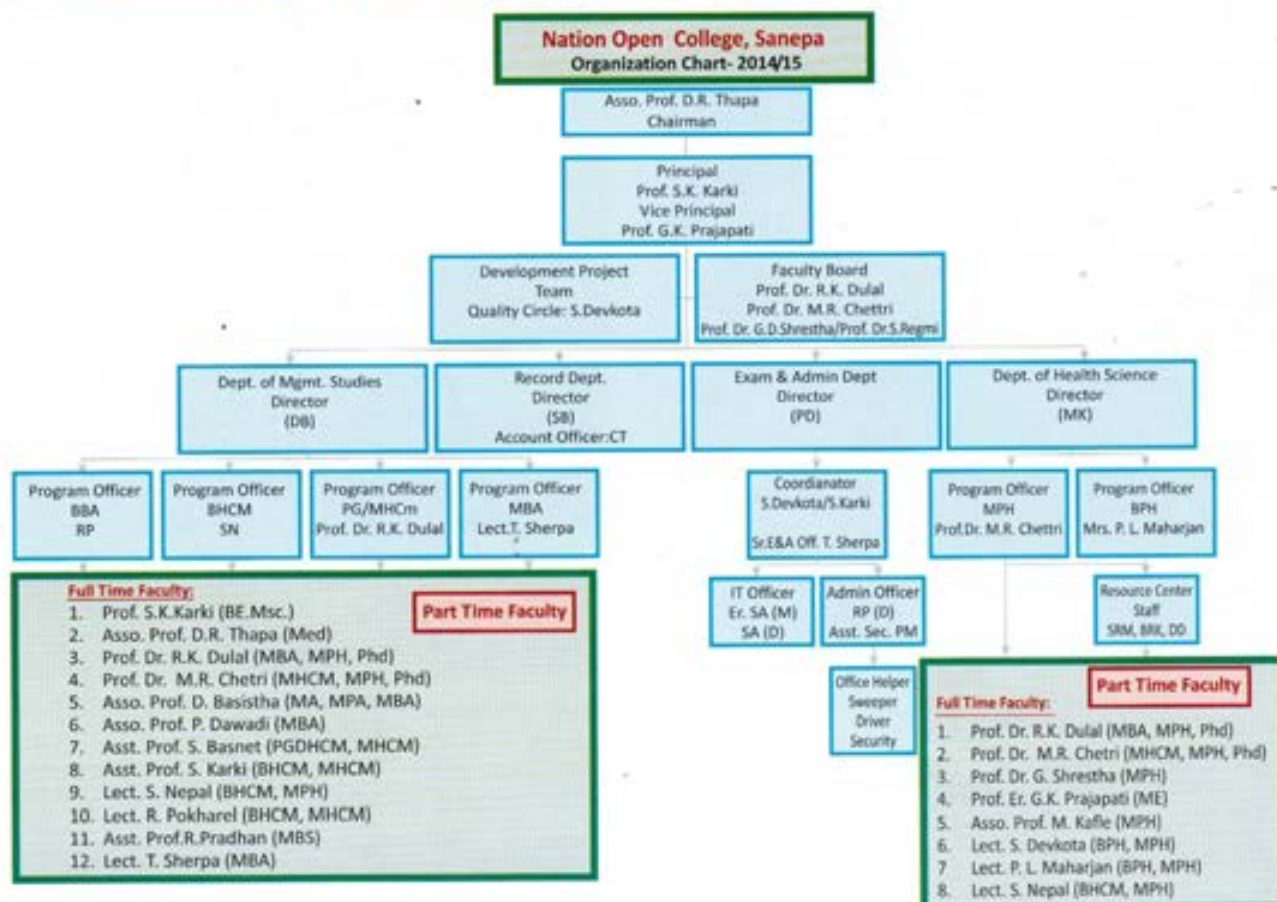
Nation Open College, Sanepa
Organization Chart- 2014/15

Asso. Prof. D.R. Thapa
Chairman

Principal
Prof. S.K. Karki
Vice Principal
Prof. G.K. Prajapati

Development Project Team
Quality Circle: S.Devkota

Faculty Board
Prof. Dr. R.K. Dulal
Prof. Dr. M.R. Chettri
Prof. Dr. G.D.Shrestha/Prof. Dr.S.Regmi

Dept. of Mgmt. Studies
Director
(DB)

Record Dept.
Director
(SB)
Account Officer:CT

Exam & Admin Dept
Director
(PD)

Dept. of Health Science
Director
(MK)

Program Officer
BBA
RP

Program Officer
BHCM
SN

Program Officer
PG/MHCm
Prof. Dr. R.K. Dulal

Program Officer
MBA
Lect.T. Sherpa

Coordianator
S.Devkota/S.Karki
Sr.E&A Off. T. Sherpa

Program Officer
MPH
Prof.Dr. M.R. Chettri

Program Officer
BPH
Mrs. P. L. Maharjan

Full Time Faculty:
1. Prof. S.K.Karki (BE.Msc.)
2. Asso. Prof. D.R. Thapa (Med)
3. Prof. Dr. R.K. Dulal (MBA, MPH, Phd)
4. Prof. Dr. M.R. Chetri (MHCM, MPH, Phd)
5. Asso. Prof. D. Basistha (MA, MPA, MBA)
6. Asso. Prof. P. Dawadi (MBA)
7. Asst. Prof. S. Basnet (PGDHCM, MHCM)
8. Asst. Prof. S. Karki (BHCM, MHCM)
9. Lect. S. Nepal (BHCM, MPH)
10. Lect. R. Pokharel (BHCM, MHCM)
11. Asst. Prof.R.Pradhan (MBS)
12. Lect. T. Sherpa (MBA)

Part Time Faculty

IT Officer
Er. SA (M)
SA (D)

Admin Officer
RP (D)
Asst. Sec. PM

Office Helper
Sweeper
Driver
Security

Resource Center Staff
SRM, BRK, DD

Part Time Faculty

Full Time Faculty:
1. Prof. Dr. R.K. Dulal (MBA, MPH, Phd)
2. Prof. Dr. M.R. Chetri (MHCM, MPH, Phd)
3. Prof. Dr. G. Shrestha (MPH)
4. Prof. Er. G.K. Prajapati (ME)
5. Asso. Prof. M. Kafle (MPH)
6. Lect. S. Devkota (BPH, MPH)
7 Lect. P. L. Maharjan (BPH, MPH)
8. Lect. S. Nepal (BHCM, MPH)